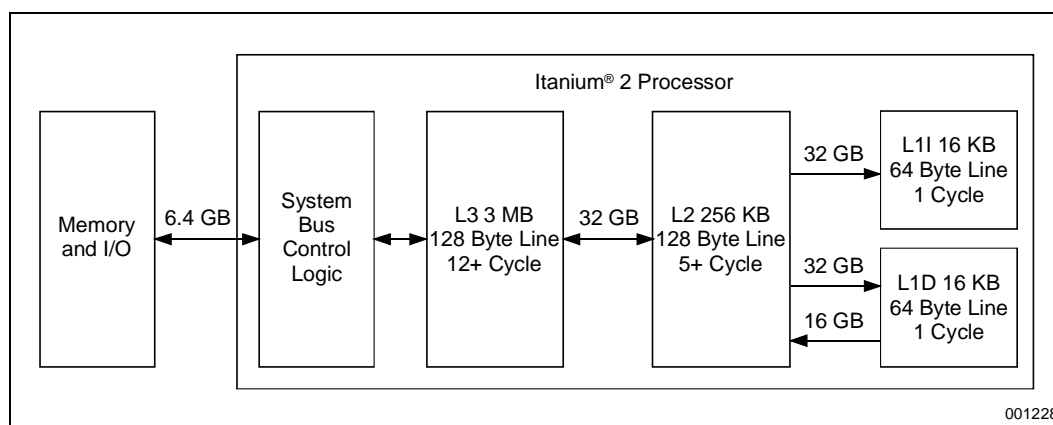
Itanium® 2 Processor

Memory and I/O

6.4 GB

System Bus Control Logic

L3 3 MB 128 Byte Line 12+ Cycle

32 GB

L2 256 KB 128 Byte Line 5+ Cycle

32 GB

L1I 16 KB 64 Byte Line 1 Cycle

32 GB

16 GB

L1D 16 KB 64 Byte Line 1 Cycle

00122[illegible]